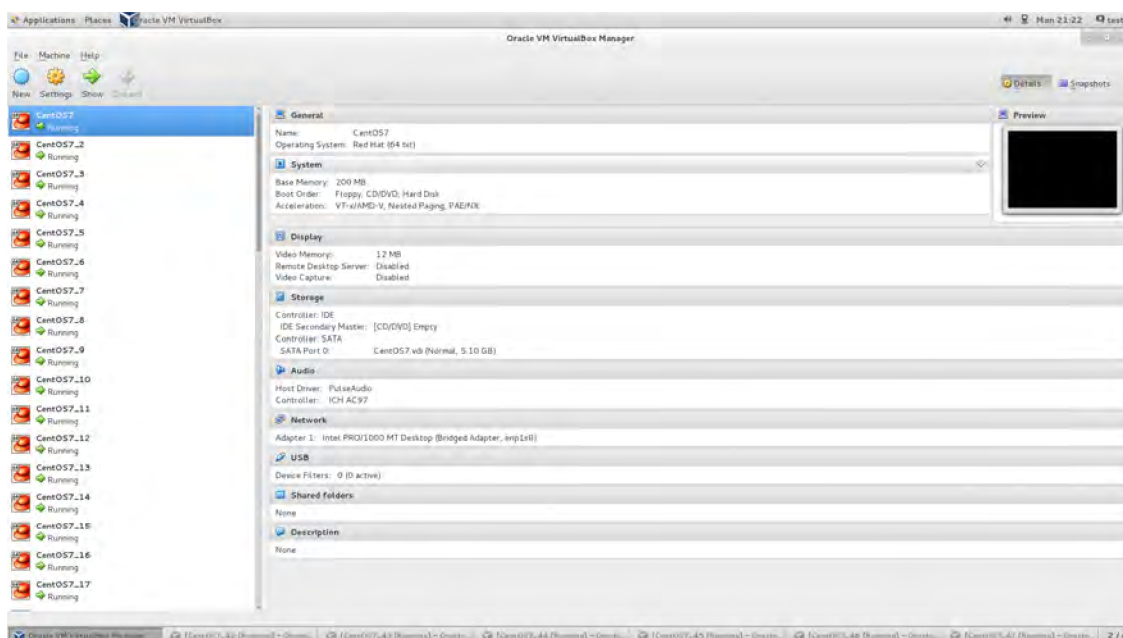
Applications Places Oracle VM VirtualBox

Mon 21:22 test

Oracle VM VirtualBox Manager

File Machine Help

New Settings Show Discard

Details Snapshots

CentOS7
Running

CentOS7_2
Running

CentOS7_3
Running

CentOS7_4
Running

CentOS7_5
Running

CentOS7_6
Running

CentOS7_7
Running

CentOS7_8
Running

CentOS7_9
Running

CentOS7_10
Running

CentOS7_11
Running

CentOS7_12
Running

CentOS7_13
Running

CentOS7_14
Running

CentOS7_15
Running

CentOS7_16
Running

CentOS7_17
Running

General

Name: CentOS7
Operating System: Red Hat (64 bit)

System

Base Memory: 200 MB
Boot Order: Floppy, CD/DVD, Hard Disk
Acceleration: VT-x/AMD-V, Nested Paging, PAE/NX

Preview

Display

Video Memory: 12 MB
Remote Desktop Server: Disabled
Video Capture: Disabled

Storage

Controller: IDE
IDE Secondary Master: [CD/DVD] Empty
Controller: SATA
SATA Port 0: CentOS7.vdi (Normal, 5.10 GB)

Audio

Host Driver: PulseAudio
Controller: ICH AC97

Network

Adapter 1: Intel PRO/1000 MT Desktop (Bridged Adapter, enp1s0)

USB

Device Filters: 0 (0 active)

Shared folders

None

Description

None

Oracle VM VirtualBox Manager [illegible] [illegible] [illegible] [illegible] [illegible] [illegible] 2 / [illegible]